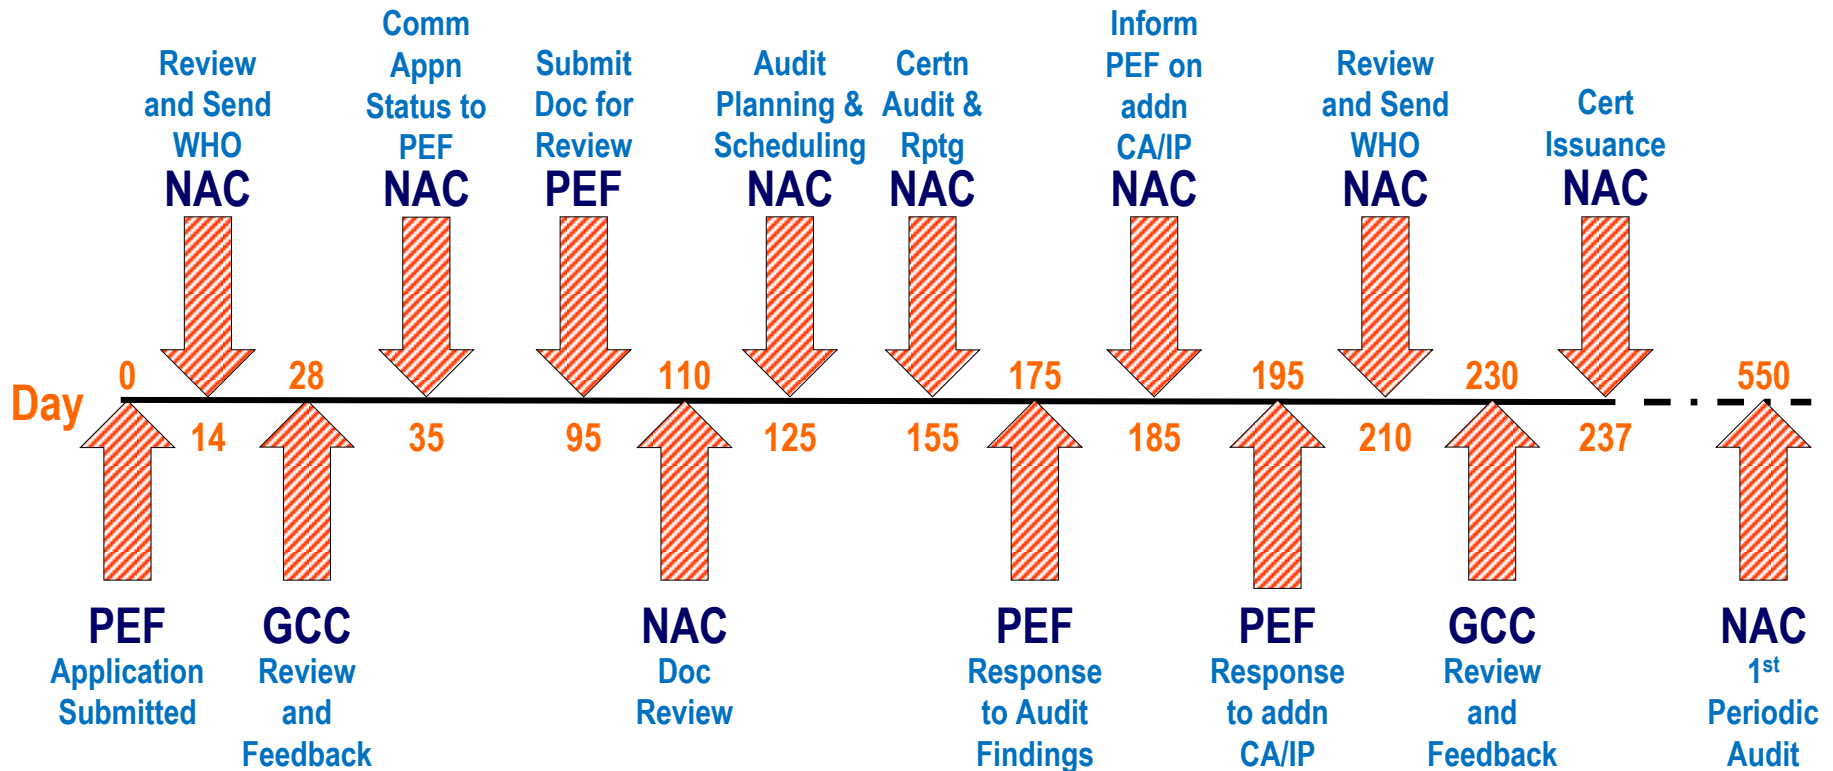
Review and Send WHO
NAC

Comm Appn Status to PEF
NAC

Submit Doc for Review
PEF

Audit Planning & Scheduling
NAC

Certn Audit & Rptg
NAC

Inform PEF on addn CA/IP
NAC

Review and Send WHO
NAC

Cert Issuance
NAC

Day

0 14 28 35 95 110 125 155 175 185 195 210 230 237 550

PEF
Application Submitted

GCC
Review and Feedback

NAC
Doc Review

PEF
Response to Audit Findings

PEF
Response to addn CA/IP

GCC
Review and Feedback

NAC
$1^{st}$ Periodic Audit